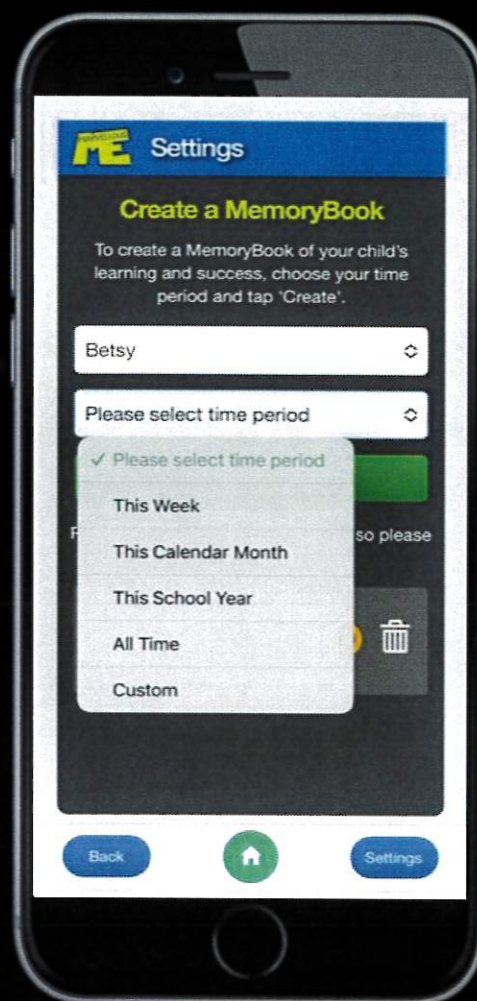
ME Settings

Create a MemoryBook

To create a MemoryBook of your child's learning and success, choose your time period and tap 'Create'.

Betsy

Please select time period

✓ Please select time period

This Week

This Calendar Month

This School Year

All Time

Custom

F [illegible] so please

Back

Settings